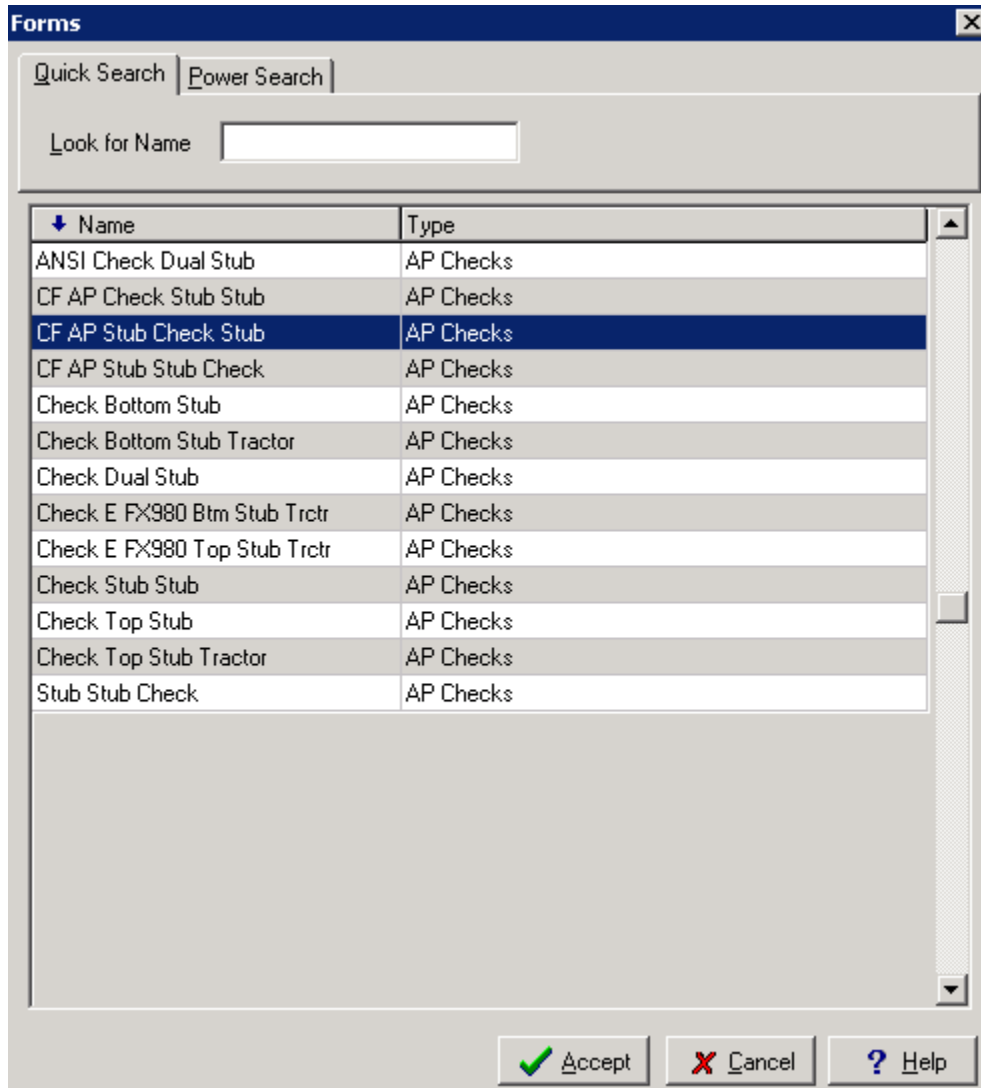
Forms

Quick Search | Power Search

Look for Name

| Name | Type |
|---|---|
| ANSI Check Dual Stub | AP Checks |
| CF AP Check Stub Stub | AP Checks |
| CF AP Stub Check Stub | AP Checks |
| CF AP Stub Stub Check | AP Checks |
| Check Bottom Stub | AP Checks |
| Check Bottom Stub Tractor | AP Checks |
| Check Dual Stub | AP Checks |
| Check E FX980 Btm Stub Trctr | AP Checks |
| Check E FX980 Top Stub Trctr | AP Checks |
| Check Stub Stub | AP Checks |
| Check Top Stub | AP Checks |
| Check Top Stub Tractor | AP Checks |
| Stub Stub Check | AP Checks |

Accept   Cancel   Help